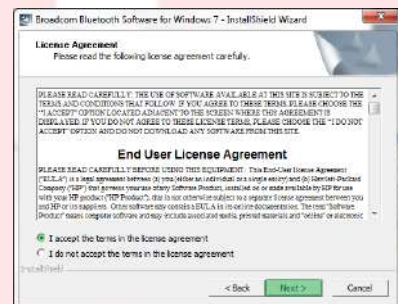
Broadcom Bluetooth Software for Windows 7 - InstallShield Wizard

License Agreement
Please read the following license agreement carefully.

PLEASE READ CAREFULLY: THE USE OF SOFTWARE AVAILABLE AT THIS SITE IS SUBJECT TO THE TERMS AND CONDITIONS THAT FOLLOW. IF YOU AGREE TO THESE TERMS, PLEASE CHOOSE THE "I ACCEPT" OPTION LOCATED ADJACENT TO THE SCREEN WHERE THIS AGREEMENT IS DISPLAYED. IF YOU DO NOT AGREE TO THESE LICENSE TERMS, PLEASE CHOOSE THE "I DO NOT ACCEPT" OPTION AND DO NOT DOWNLOAD ANY SOFTWARE FROM THIS SITE.

End User License Agreement

PLEASE READ CAREFULLY BEFORE USING THIS EQUIPMENT: This End-User License Agreement ("EULA") is a legal agreement between (a) you (either an individual or a single entity) and (b) Hewlett-Packard Company ("HP") that governs your use of any Software Product, installed on or made available by HP for use with your HP product ("HP Product"), that is not otherwise subject to a separate license agreement between you and HP or its suppliers. Other software may contain a EULA in its on-line documentation. The term "Software Product" means computer software and may include associated media, printed materials and "online" or electronic

I accept the terms in the license agreement
I do not accept the terms in the license agreement

InstallShield

< Back    Next >    Cancel